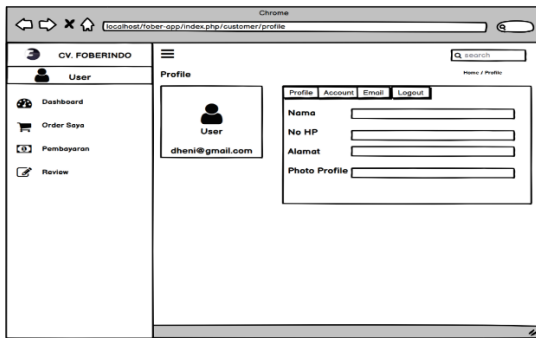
Chrome

localhost/fober-app/index.php/customer/profile

CV. FOBERINDO

User

Dashboard

Order Saya

Pembayaran

Review

search

Profile

Home / Profile

User

dheni@gmail.com

Profile | Account | Email | Logout

Nama

No HP

Alamat

Photo Profile